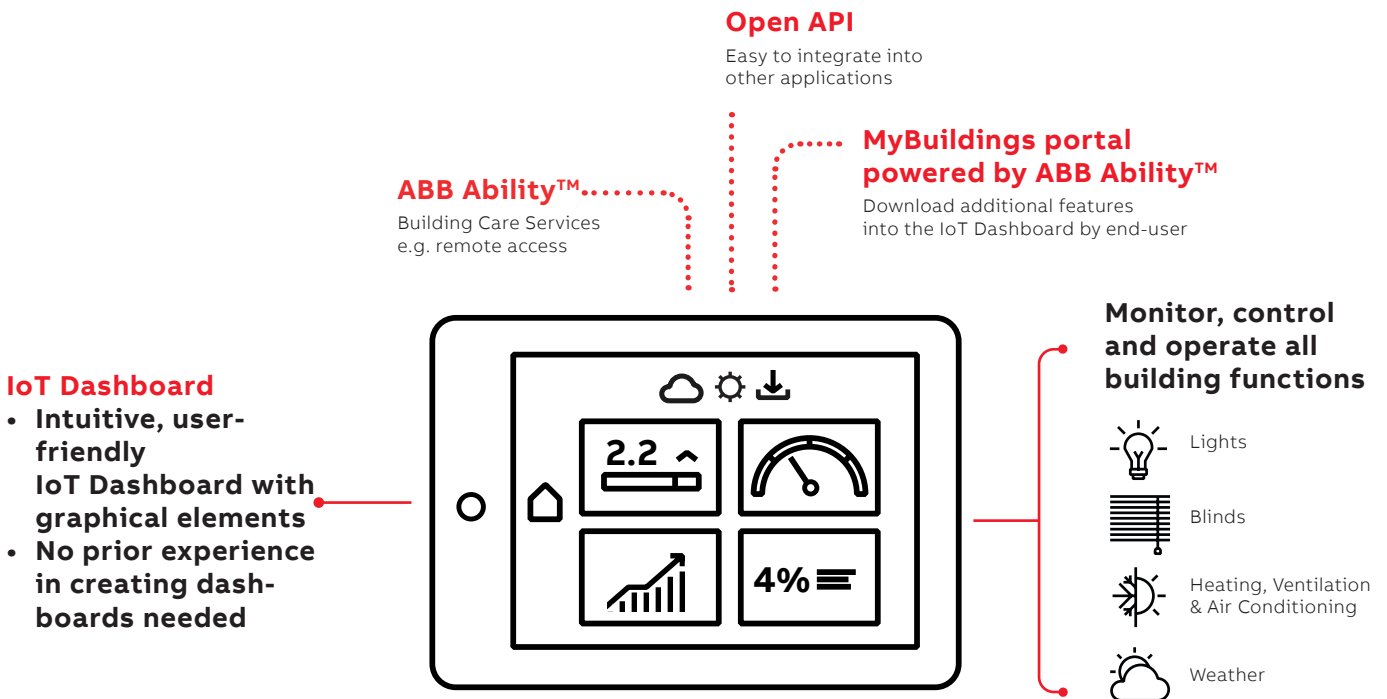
Open API
Easy to integrate into other applications

ABB Ability™
Building Care Services e.g. remote access

MyBuildings portal powered by ABB Ability™
Download additional features into the IoT Dashboard by end-user

IoT Dashboard
• Intuitive, user-friendly IoT Dashboard with graphical elements
• No prior experience in creating dashboards needed

2.2

4%

Monitor, control and operate all building functions

Lights

Blinds

Heating, Ventilation & Air Conditioning

Weather